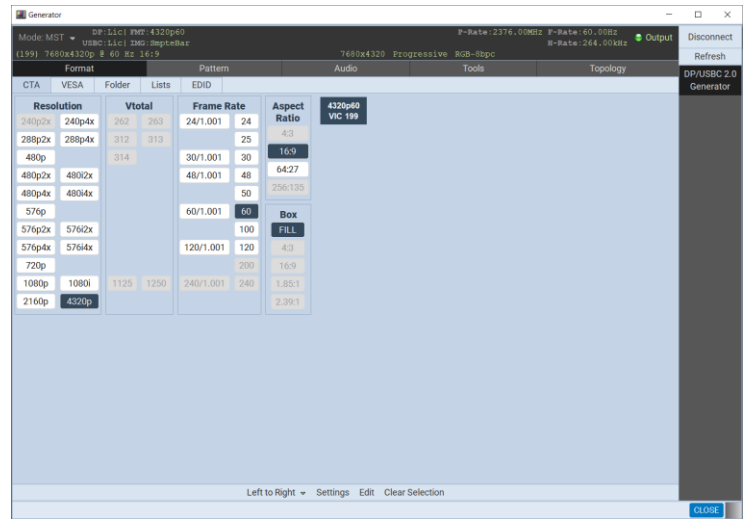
Generator

Mode: MST
DP:Lic| FMT:4320p60
USBC:Lic| IMG:SmpteBar
(199) 7680x4320p @ 60 Hz 16:9
P-Rate:2376.00MHz F-Rate:60.00Hz
H-Rate:264.00kHz
Output
7680x4320 Progressive RGB-8bpc

Disconnect
Refresh
DP/USBC 2.0 Generator

Format | Pattern | Audio | Tools | Topology

CTA | VESA | Folder | Lists | EDID

Resolution
240p2x 240p4x
288p2x 288p4x
480p
480p2x 480i2x
480p4x 480i4x
576p
576p2x 576i2x
576p4x 576i4x
720p
1080p 1080i
2160p 4320p

Vtotal
262 263
312 313
314
1125 1250

Frame Rate
24/1.001 24
25
30/1.001 30
48/1.001 48
50
60/1.001 60
100
120/1.001 120
200
240/1.001 240

Aspect Ratio
4:3
16:9
64:27
256:135

Box
FILL
4:3
16:9
1.85:1
2.39:1

4320p60
VIC 199

Left to Right Settings Edit Clear Selection

CLOSE